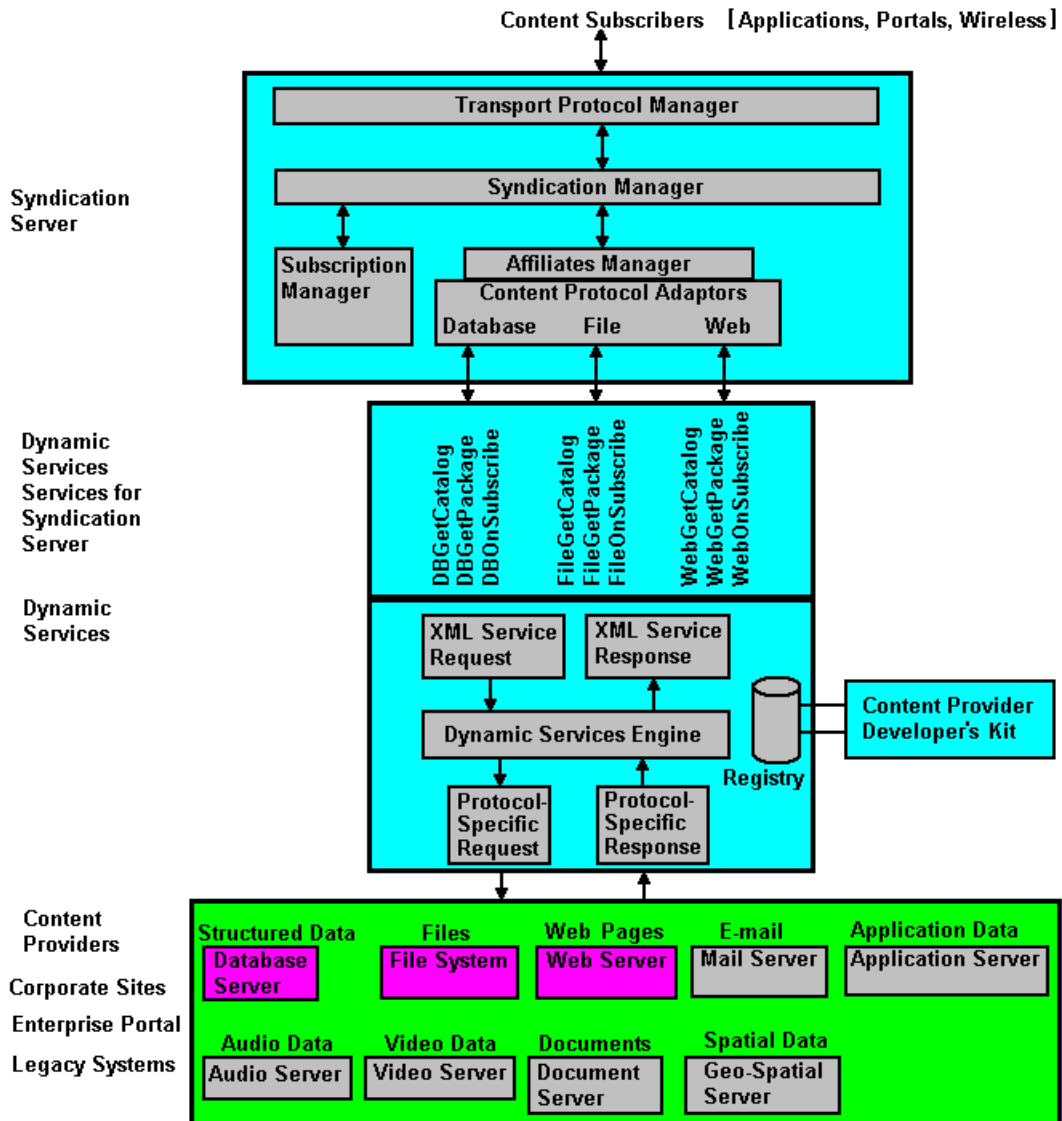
Content Subscribers [Applications, Portals, Wireless]

Syndication Server

Transport Protocol Manager

Syndication Manager

Subscription Manager

Affiliates Manager

Content Protocol Adaptors

Database File Web

Dynamic Services Services for Syndication Server

DBGetCatalog
DBGetPackage
DBOnSubscribe

FileGetCatalog
FileGetPackage
FileOnSubscribe

WebGetCatalog
WebGetPackage
WebOnSubscribe

Dynamic Services

XML Service Request

XML Service Response

Dynamic Services Engine

Registry

Content Provider Developer's Kit

Protocol-Specific Request

Protocol-Specific Response

Content Providers

Corporate Sites

Enterprise Portal

Legacy Systems

Structured Data
Database Server

Files
File System

Web Pages
Web Server

E-mail
Mail Server

Application Data
Application Server

Audio Data
Audio Server

Video Data
Video Server

Documents
Document Server

Spatial Data
Geo-Spatial Server